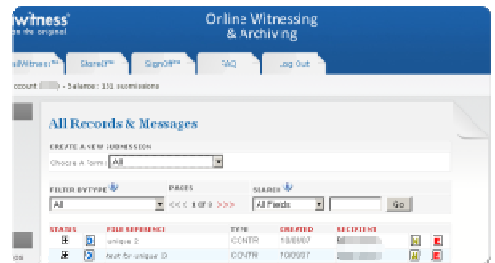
witness
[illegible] original

Online Witnessing & Archiving

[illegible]Witness | Store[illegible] | SignOff | FAQ | Log Out

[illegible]ccount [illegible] - Balance: 111 submissions

All Records & Messages

CREATE A NEW SUBMISSION
Choose A form: All

FILTER BY TYPE | PAGES | SEARCH
All | <<< 1 of 1 >>> | All Fields | Go

STATUS | YOUR REFERENCE | TYPE | CREATED | RECIPIENT
unique 2 | CONTR | 10/08/07
test for unique ID | CONTR | 10/03/07